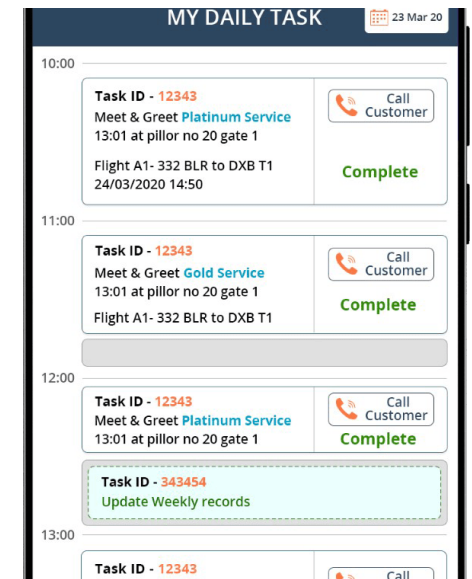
MY DAILY TASK

23 Mar 20

10:00

Task ID - 12343
Meet & Greet Platinum Service
13:01 at pillor no 20 gate 1

Flight A1- 332 BLR to DXB T1
24/03/2020 14:50

Call Customer

Complete

11:00

Task ID - 12343
Meet & Greet Gold Service
13:01 at pillor no 20 gate 1

Flight A1- 332 BLR to DXB T1

Call Customer

Complete

12:00

Task ID - 12343
Meet & Greet Platinum Service
13:01 at pillor no 20 gate 1

Call Customer

Complete

Task ID - 343454
Update Weekly records

13:00

Task ID - 12343

Call